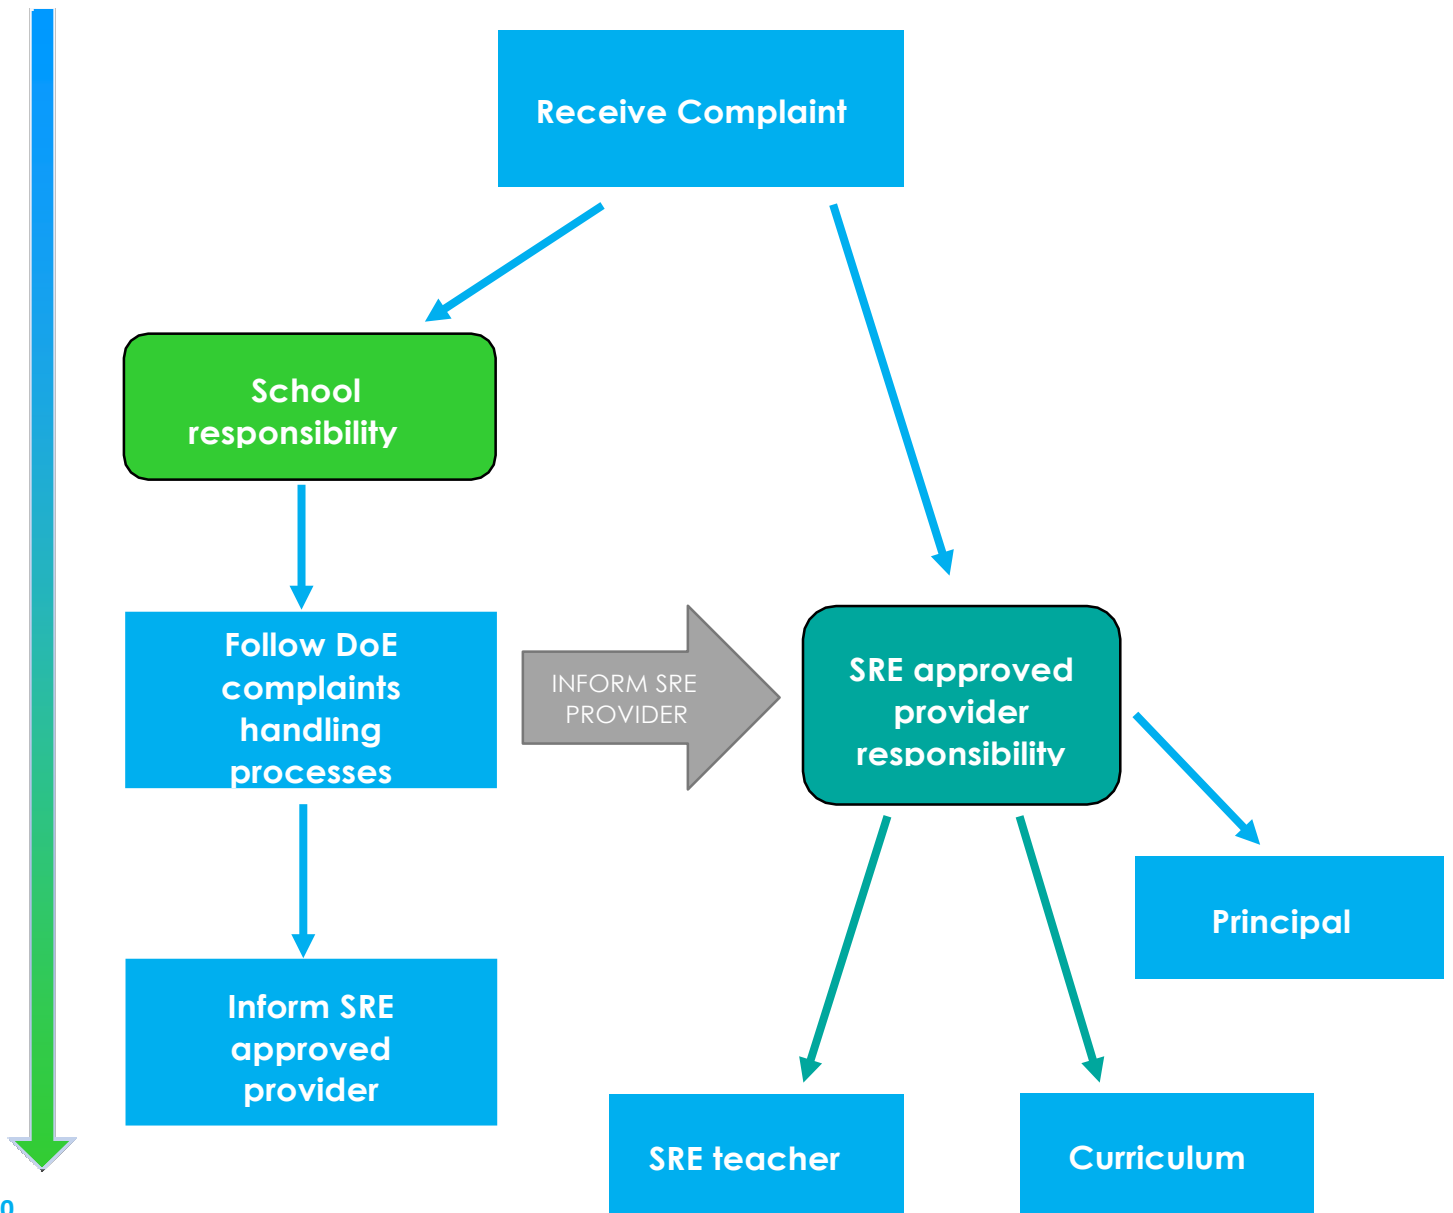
Receive Complaint

School responsibility

Follow DoE complaints handling processes

INFORM SRE PROVIDER

SRE approved provider responsibility

Inform SRE approved provider

Principal

SRE teacher

Curriculum

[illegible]